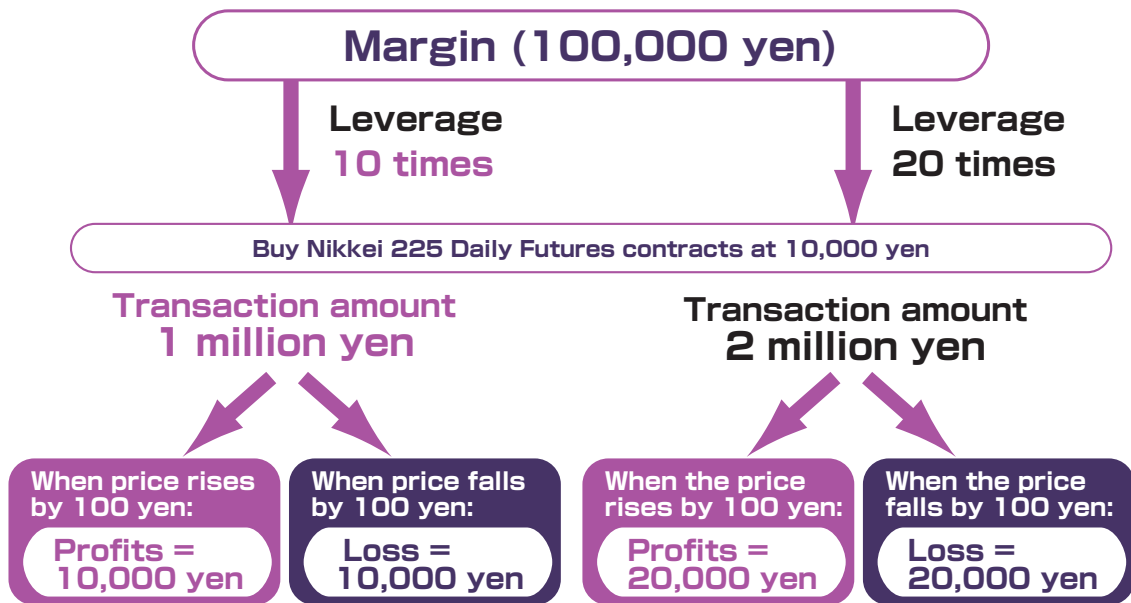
Margin (100,000 yen)

Leverage
10 times

Leverage
20 times

Buy Nikkei 225 Daily Futures contracts at 10,000 yen

Transaction amount
1 million yen

Transaction amount
2 million yen

When price rises by 100 yen:
Profits = 10,000 yen

When price falls by 100 yen:
Loss = 10,000 yen

When the price rises by 100 yen:
Profits = 20,000 yen

When the price falls by 100 yen:
Loss = 20,000 yen